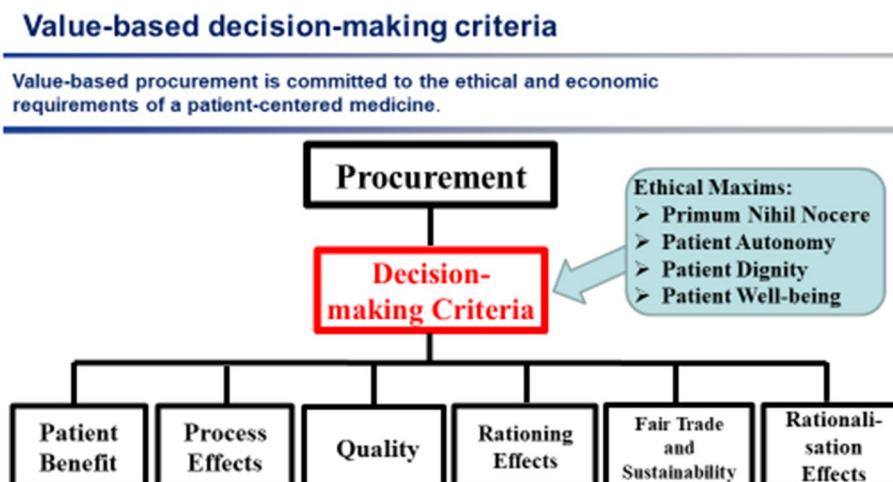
Value-based decision-making criteria

Value-based procurement is committed to the ethical and economic requirements of a patient-centered medicine.

Procurement

Decision-making Criteria

Ethical Maxims:
- Primum Nihil Nocere
- Patient Autonomy
- Patient Dignity
- Patient Well-being

Patient Benefit

Process Effects

Quality

Rationing Effects

Fair Trade and Sustainability

Rationalisation Effects